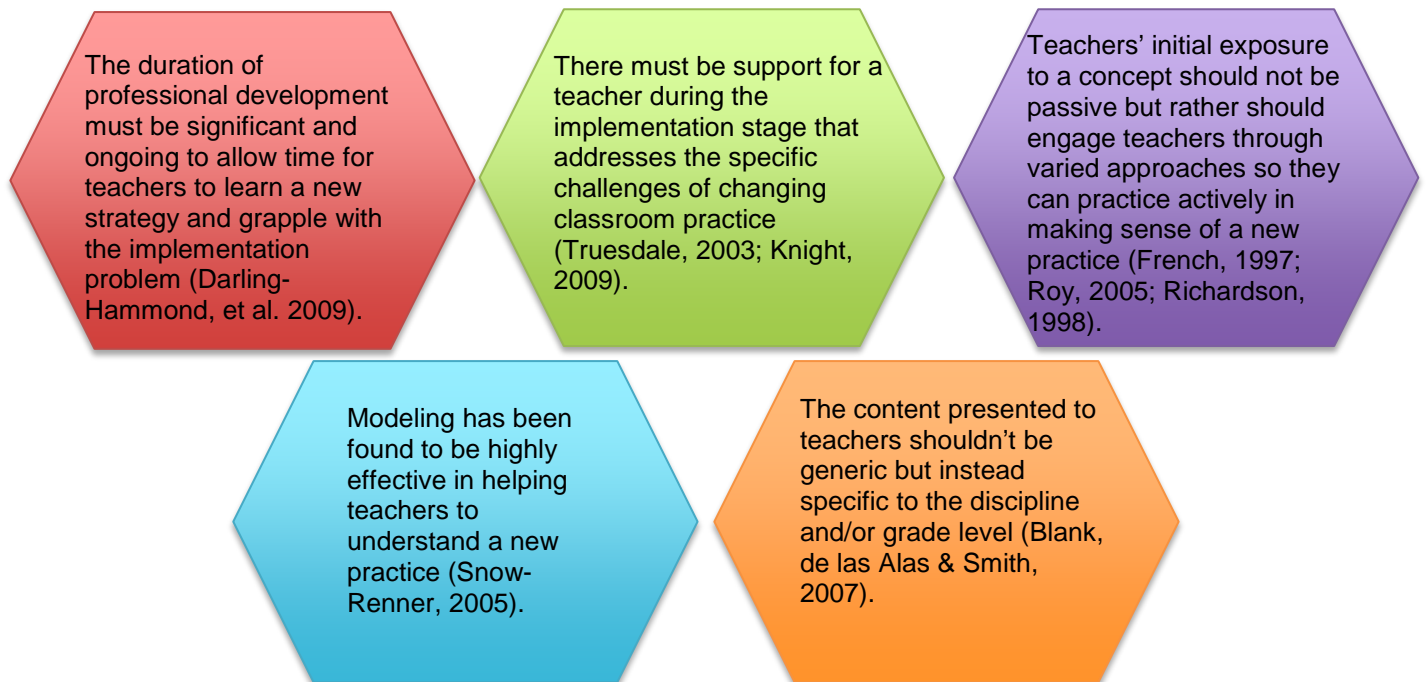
The duration of professional development must be significant and ongoing to allow time for teachers to learn a new strategy and grapple with the implementation problem (Darling-Hammond, et al. 2009).

There must be support for a teacher during the implementation stage that addresses the specific challenges of changing classroom practice (Truesdale, 2003; Knight, 2009).

Teachers' initial exposure to a concept should not be passive but rather should engage teachers through varied approaches so they can practice actively in making sense of a new practice (French, 1997; Roy, 2005; Richardson, 1998).

Modeling has been found to be highly effective in helping teachers to understand a new practice (Snow-Renner, 2005).

The content presented to teachers shouldn't be generic but instead specific to the discipline and/or grade level (Blank, de las Alas & Smith, 2007).